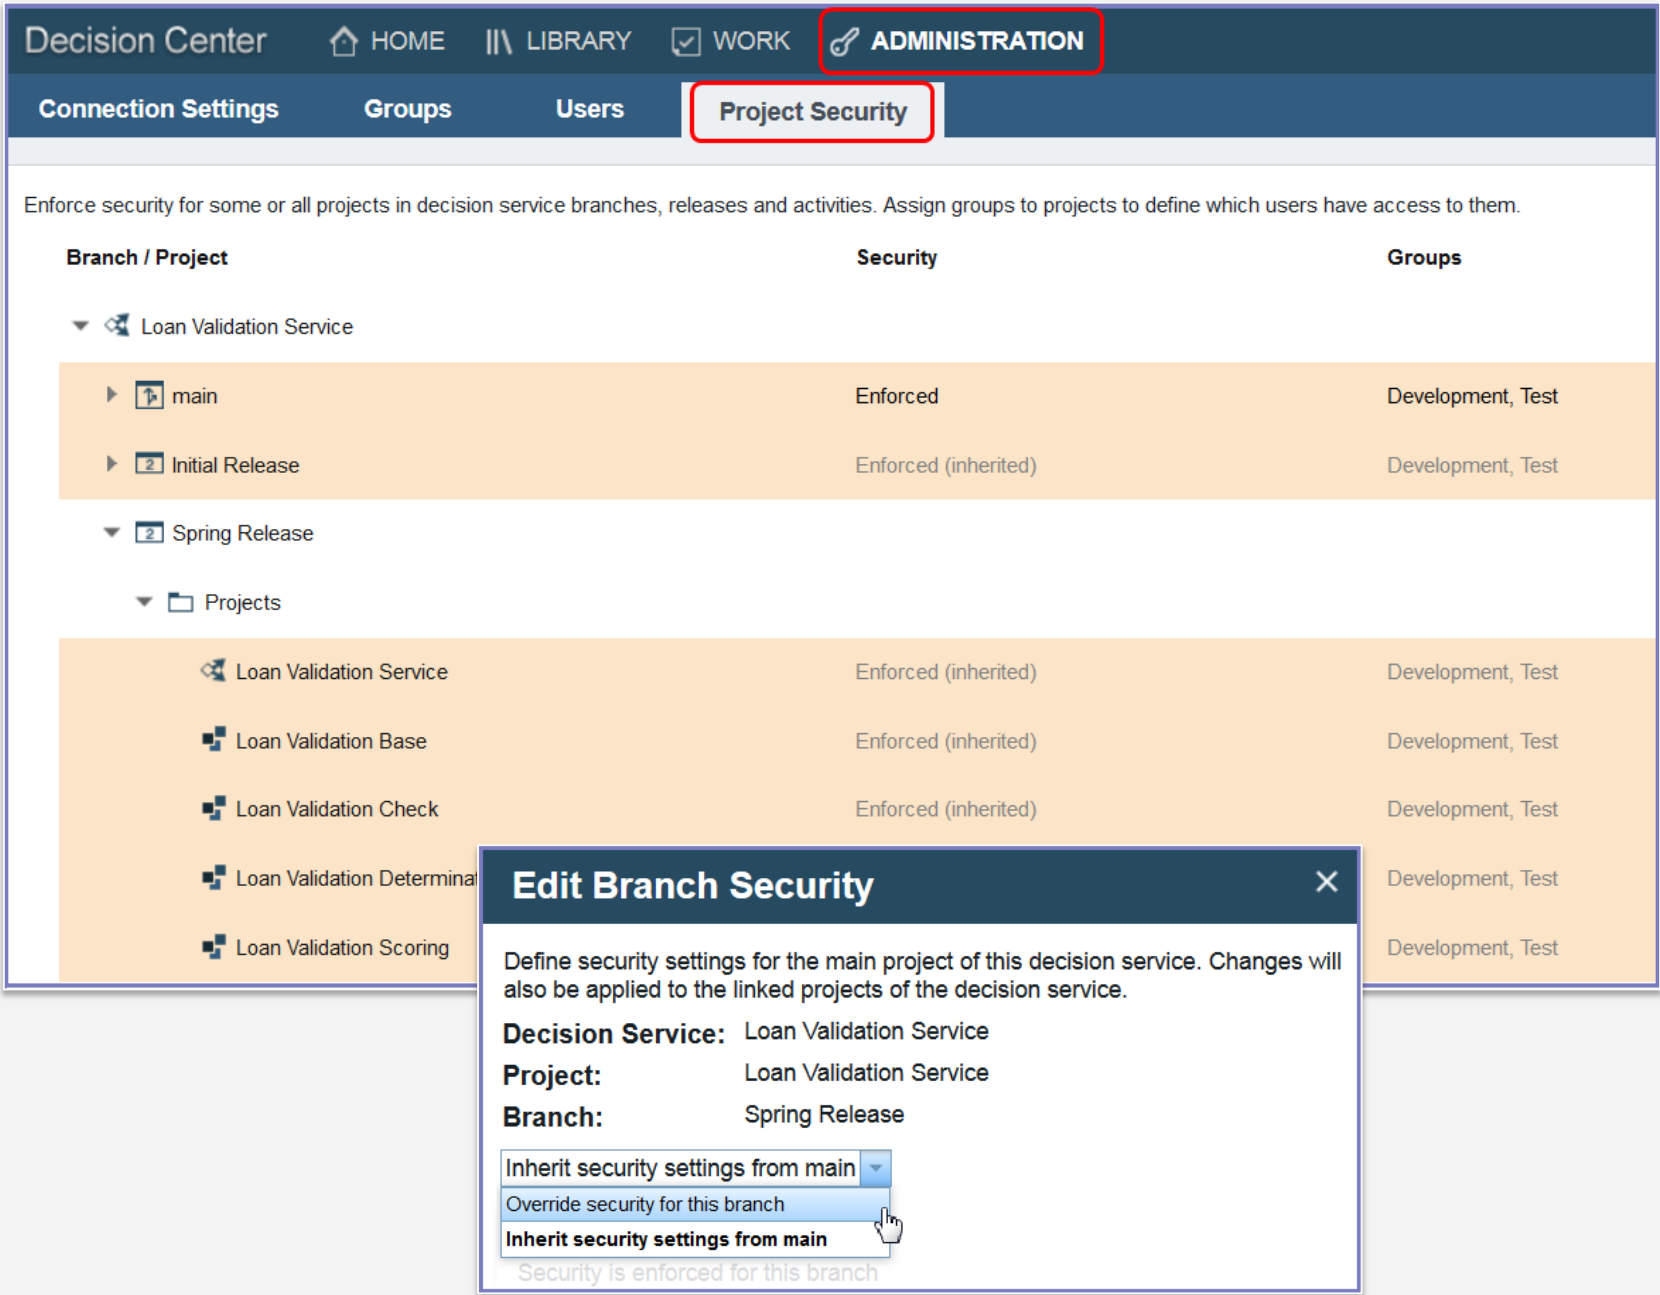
Decision Center   HOME   LIBRARY   WORK   ADMINISTRATION

Connection Settings   Groups   Users   Project Security

Enforce security for some or all projects in decision service branches, releases and activities. Assign groups to projects to define which users have access to them.

| Branch / Project | Security | Groups |
|---|---|---|
| Loan Validation Service | | |
| main | Enforced | Development, Test |
| Initial Release | Enforced (inherited) | Development, Test |
| Spring Release | | |
| Projects | | |
| Loan Validation Service | Enforced (inherited) | Development, Test |
| Loan Validation Base | Enforced (inherited) | Development, Test |
| Loan Validation Check | Enforced (inherited) | Development, Test |
| Loan Validation Determinat | | Development, Test |
| Loan Validation Scoring | | Development, Test |

Edit Branch Security

Define security settings for the main project of this decision service. Changes will also be applied to the linked projects of the decision service.

Decision Service: Loan Validation Service
Project: Loan Validation Service
Branch: Spring Release

Inherit security settings from main
Override security for this branch
Inherit security settings from main
Security is enforced for this branch